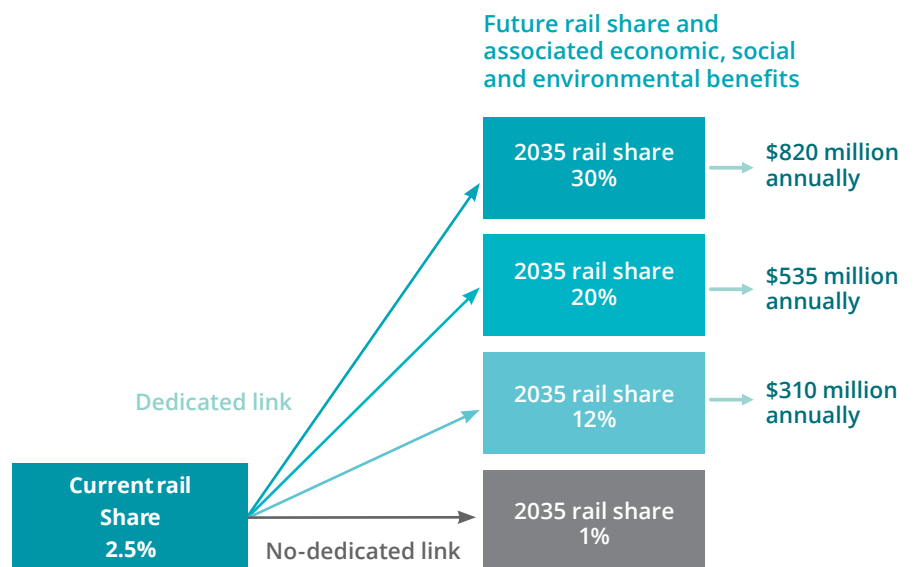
Future rail share and associated economic, social and environmental benefits

2035 rail share 30%

$820 million annually

2035 rail share 20%

$535 million annually

Dedicated link

2035 rail share 12%

$310 million annually

Current rail Share 2.5%

2035 rail share 1%

No-dedicated link